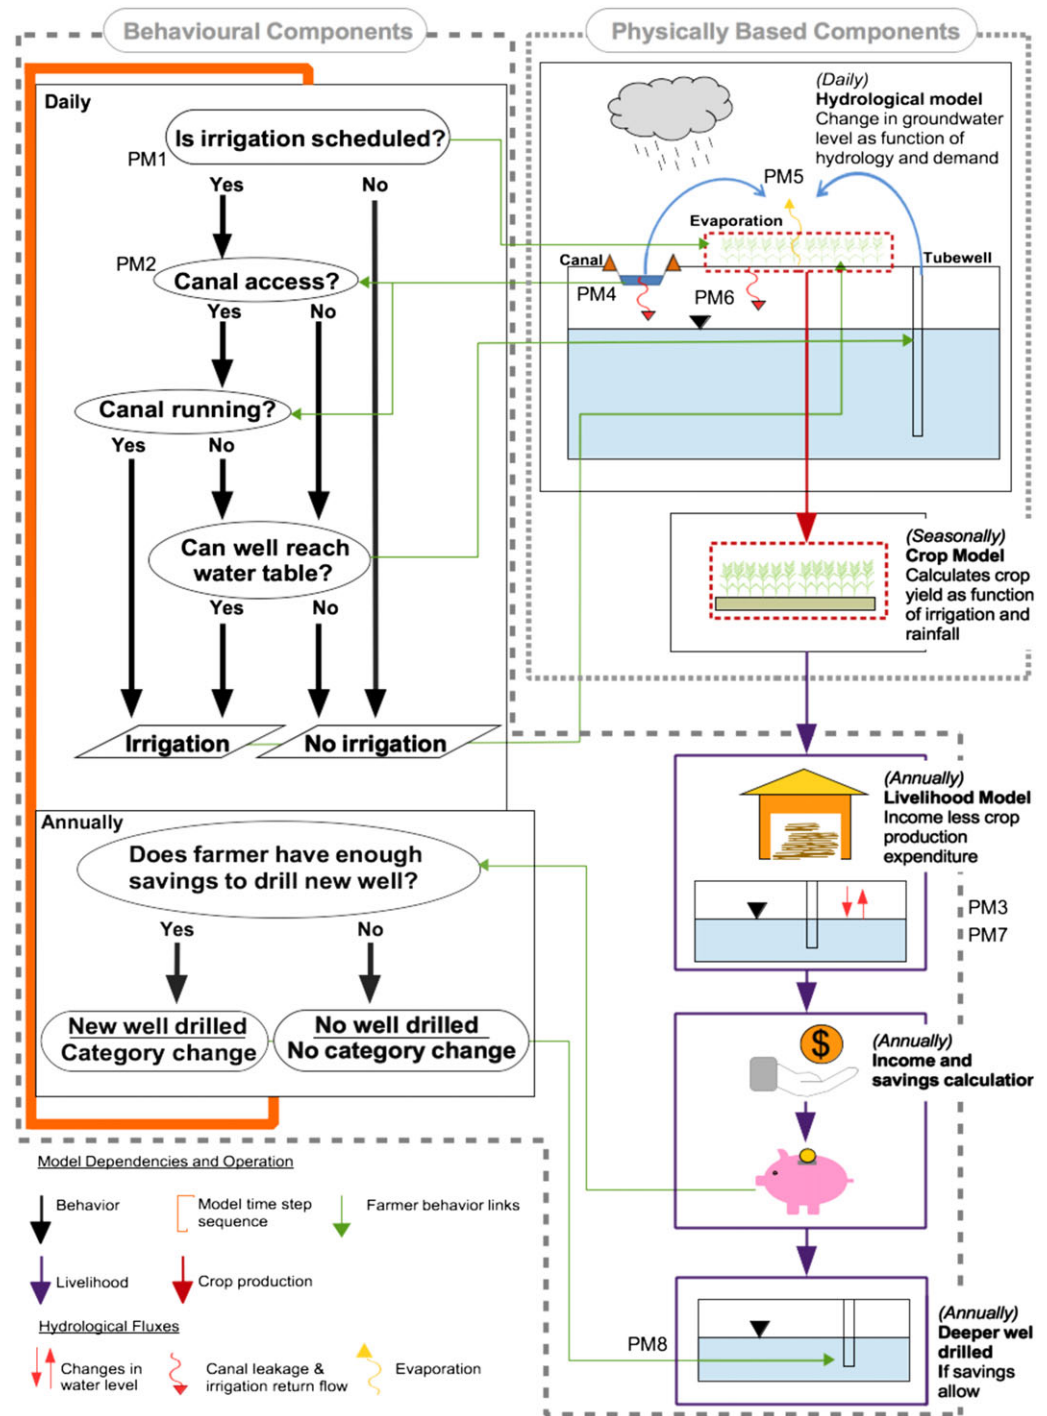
Behavioural Components

Physically Based Components

Daily

Is irrigation scheduled?

PM1

Yes

No

PM2

Canal access?

Yes

No

Canal running?

Yes

No

Can well reach water table?

Yes

No

Irrigation

No irrigation

Annually

Does farmer have enough savings to drill new well?

Yes

No

New well drilled Category change

No well drilled No category change

(Daily)
Hydrological model
Change in groundwater level as function of hydrology and demand

PM5

Evaporation

Canal

Tubewell

PM4

PM6

(Seasonally)
Crop Model
Calculates crop yield as function of irrigation and rainfall

(Annually)
Livelihood Model
Income less crop production expenditure

PM3

PM7

$

(Annually)
Income and savings calculator

(Annually)
Deeper wel drilled
If savings allow

PM8

Model Dependencies and Operation

Behavior

Model time step sequence

Farmer behavior links

Livelihood

Crop production

Hydrological Fluxes

Changes in water level

Canal leakage & irrigation return flow

Evaporation